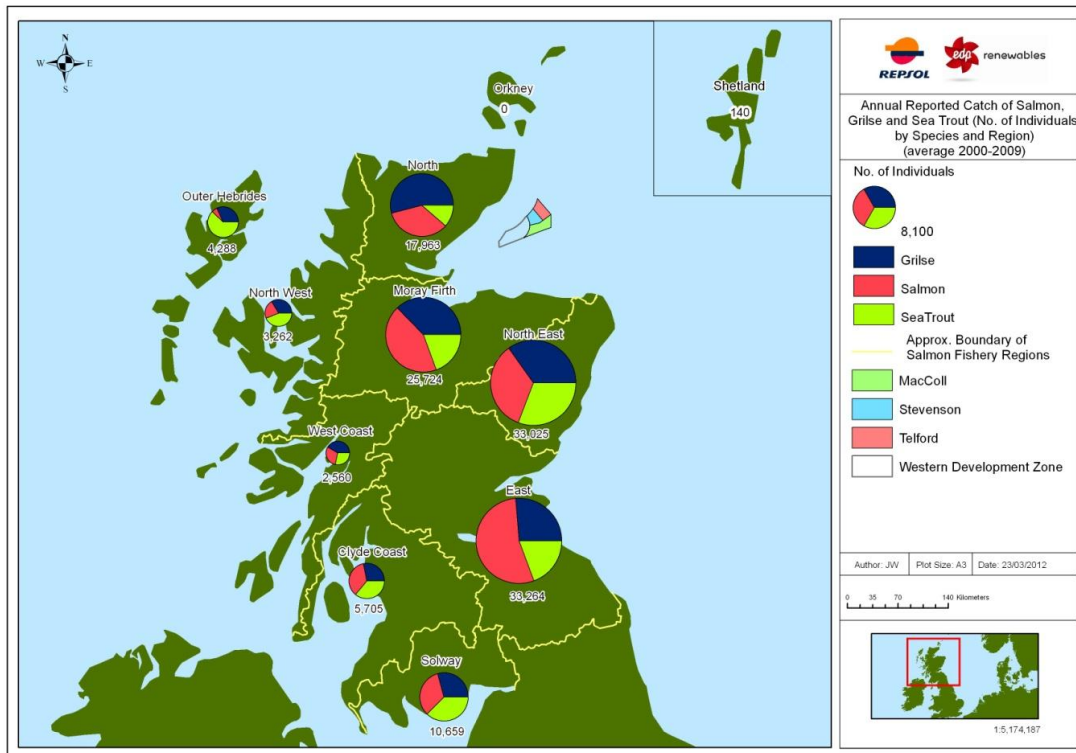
N
W
E
S

Orkney
0

Shetland
140

North
17,963

Outer Hebrides
4,288

North West
3,262

Moray Firth
25,724

North East
33,025

West Coast
2,560

East
33,264

Clyde Coast
5,705

Solway
10,659

REPSOL
edp renewables

Annual Reported Catch of Salmon, Grilse and Sea Trout (No. of Individuals by Species and Region) (average 2000-2009)

No. of Individuals
8,100
Grilse
Salmon
SeaTrout
Approx. Boundary of Salmon Fishery Regions
MacColl
Stevenson
Telford
Western Development Zone

Author: JW | Plot Size: A3 | Date: 23/03/2012

0 35 70 140 Kilometers

1:5,174,187